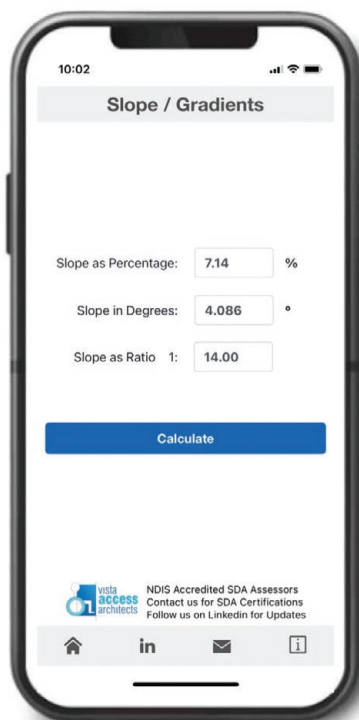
10:02

Slope / Gradients

Slope as Percentage: 7.14 %

Slope in Degrees: 4.086 °

Slope as Ratio 1: 14.00

Calculate

vista access architects

NDIS Accredited SDA Assessors
Contact us for SDA Certifications
Follow us on Linkedin for Updates

in